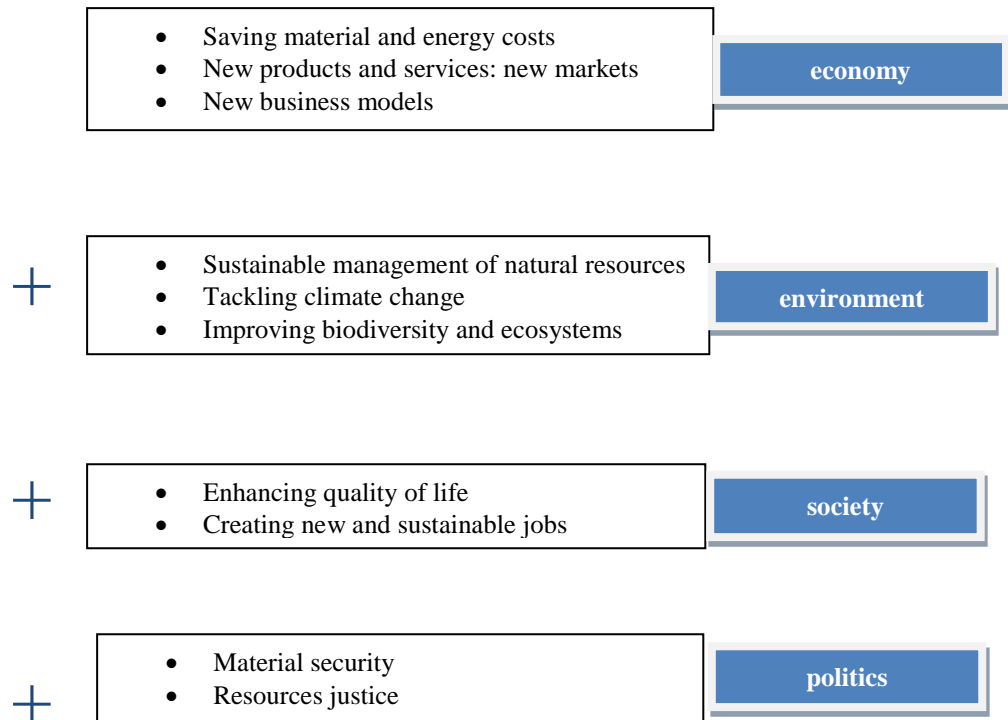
- Saving material and energy costs
- New products and services: new markets
- New business models

economy

+

- Sustainable management of natural resources
- Tackling climate change
- Improving biodiversity and ecosystems

environment

+

- Enhancing quality of life
- Creating new and sustainable jobs

society

+

- Material security
- Resources justice

politics